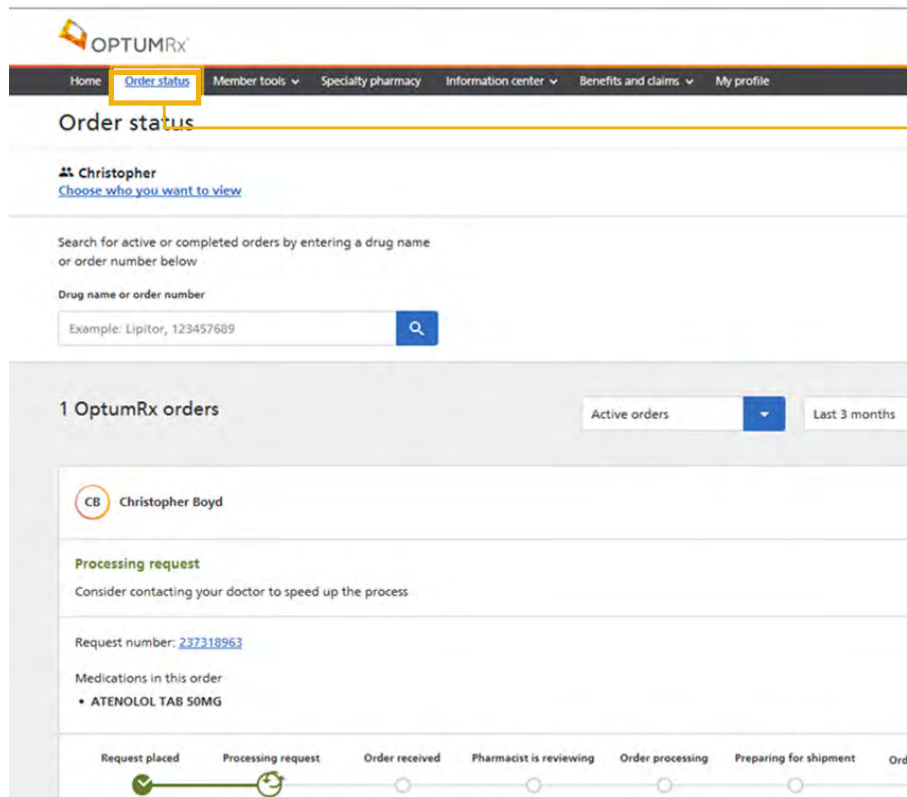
OPTUMRx

Home Order status Member tools Specialty pharmacy Information center Benefits and claims My profile

Order status

Christopher
Choose who you want to view

Search for active or completed orders by entering a drug name or order number below

Drug name or order number

Example: Lipitor, 123457689

1 OptumRx orders

Active orders

Last 3 months

CB Christopher Boyd

Processing request

Consider contacting your doctor to speed up the process

Request number: 237318963

Medications in this order

• ATENOLOL TAB 50MG

Request placed Processing request Order received Pharmacist is reviewing Order processing Preparing for shipment Ord